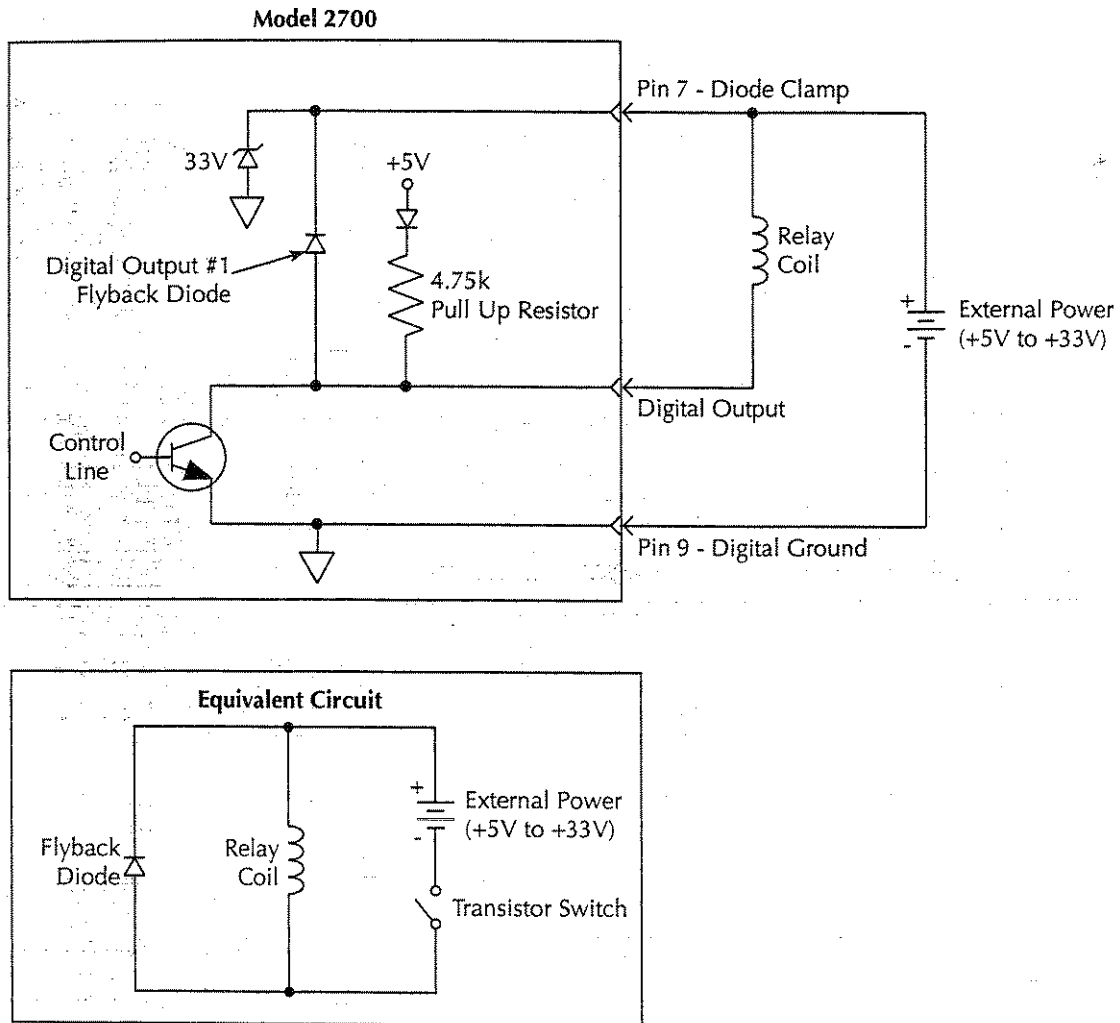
Model 2700

Pin 7 - Diode Clamp

33V

+5V

Relay Coil

Digital Output #1 Flyback Diode

4.75k Pull Up Resistor

+
-
External Power (+5V to +33V)

Digital Output

Control Line

Pin 9 - Digital Ground

Equivalent Circuit

+
-
External Power (+5V to +33V)

Flyback Diode

Relay Coil

Transistor Switch